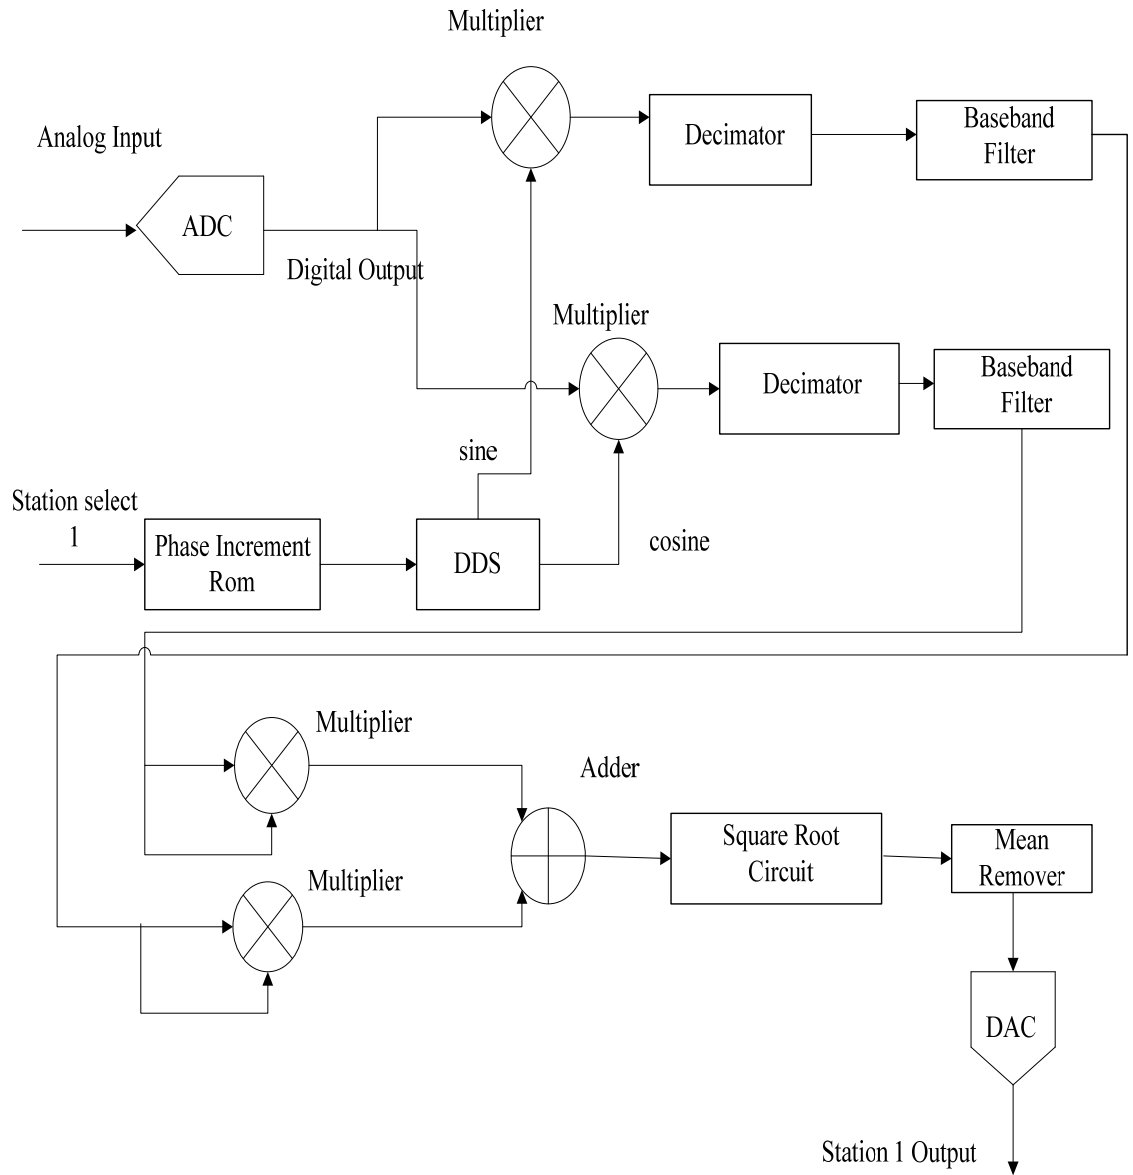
Multiplier

Analog Input

Decimator

Baseband Filter

ADC

Digital Output

Multiplier

Decimator

Baseband Filter

sine

Station select 1

Phase Increment Rom

DDS

cosine

Multiplier

Adder

Square Root Circuit

Mean Remover

Multiplier

DAC

Station 1 Output